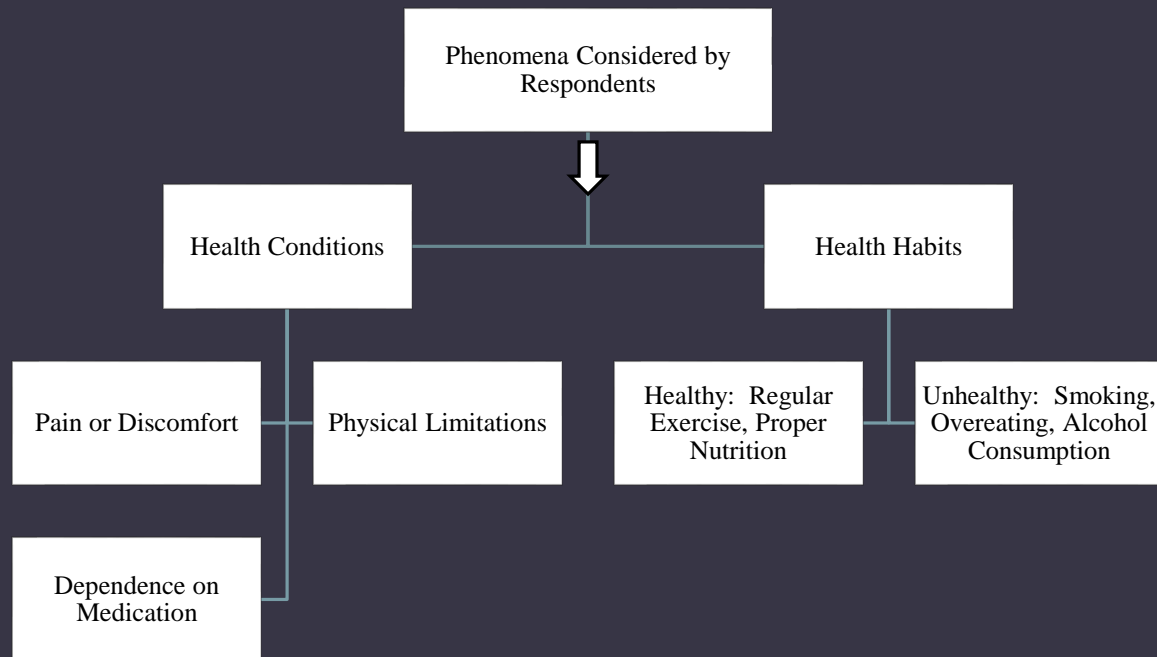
Phenomena Considered by Respondents

Health Conditions

Health Habits

Pain or Discomfort

Physical Limitations

Healthy: Regular Exercise, Proper Nutrition

Unhealthy: Smoking, Overeating, Alcohol Consumption

Dependence on Medication